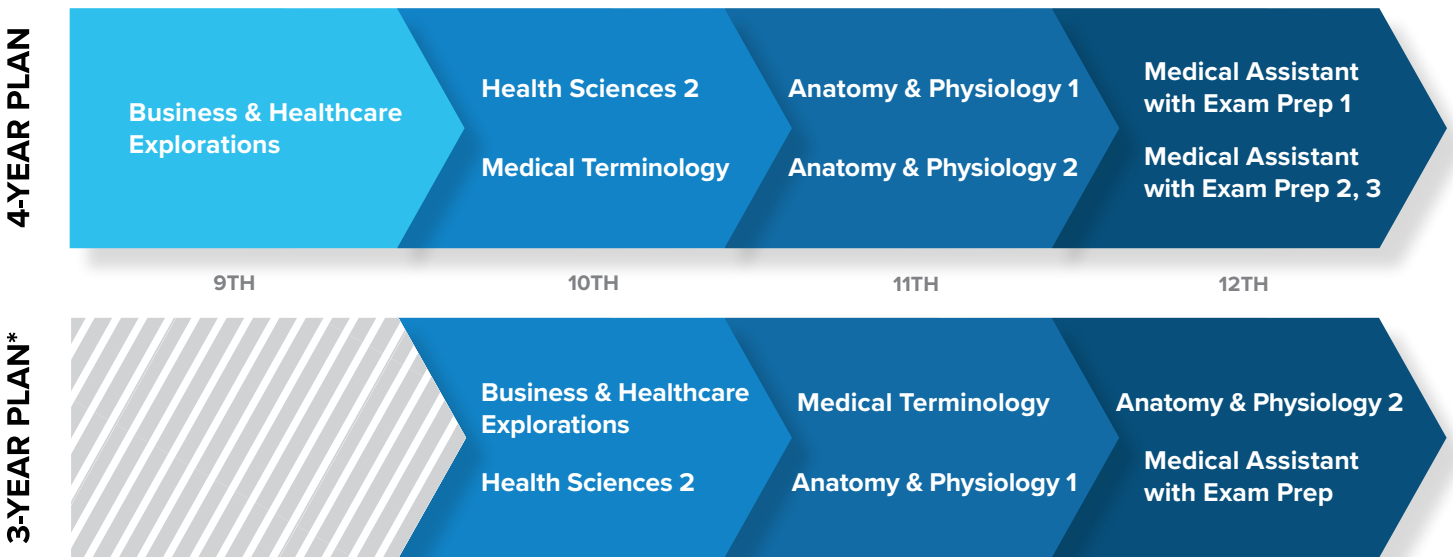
4-YEAR PLAN

Business & Healthcare Explorations

Health Sciences 2

Medical Terminology

Anatomy & Physiology 1

Anatomy & Physiology 2

Medical Assistant with Exam Prep 1

Medical Assistant with Exam Prep 2, 3

9TH

10TH

11TH

12TH

3-YEAR PLAN*

Business & Healthcare Explorations

Health Sciences 2

Medical Terminology

Anatomy & Physiology 1

Anatomy & Physiology 2

Medical Assistant with Exam Prep